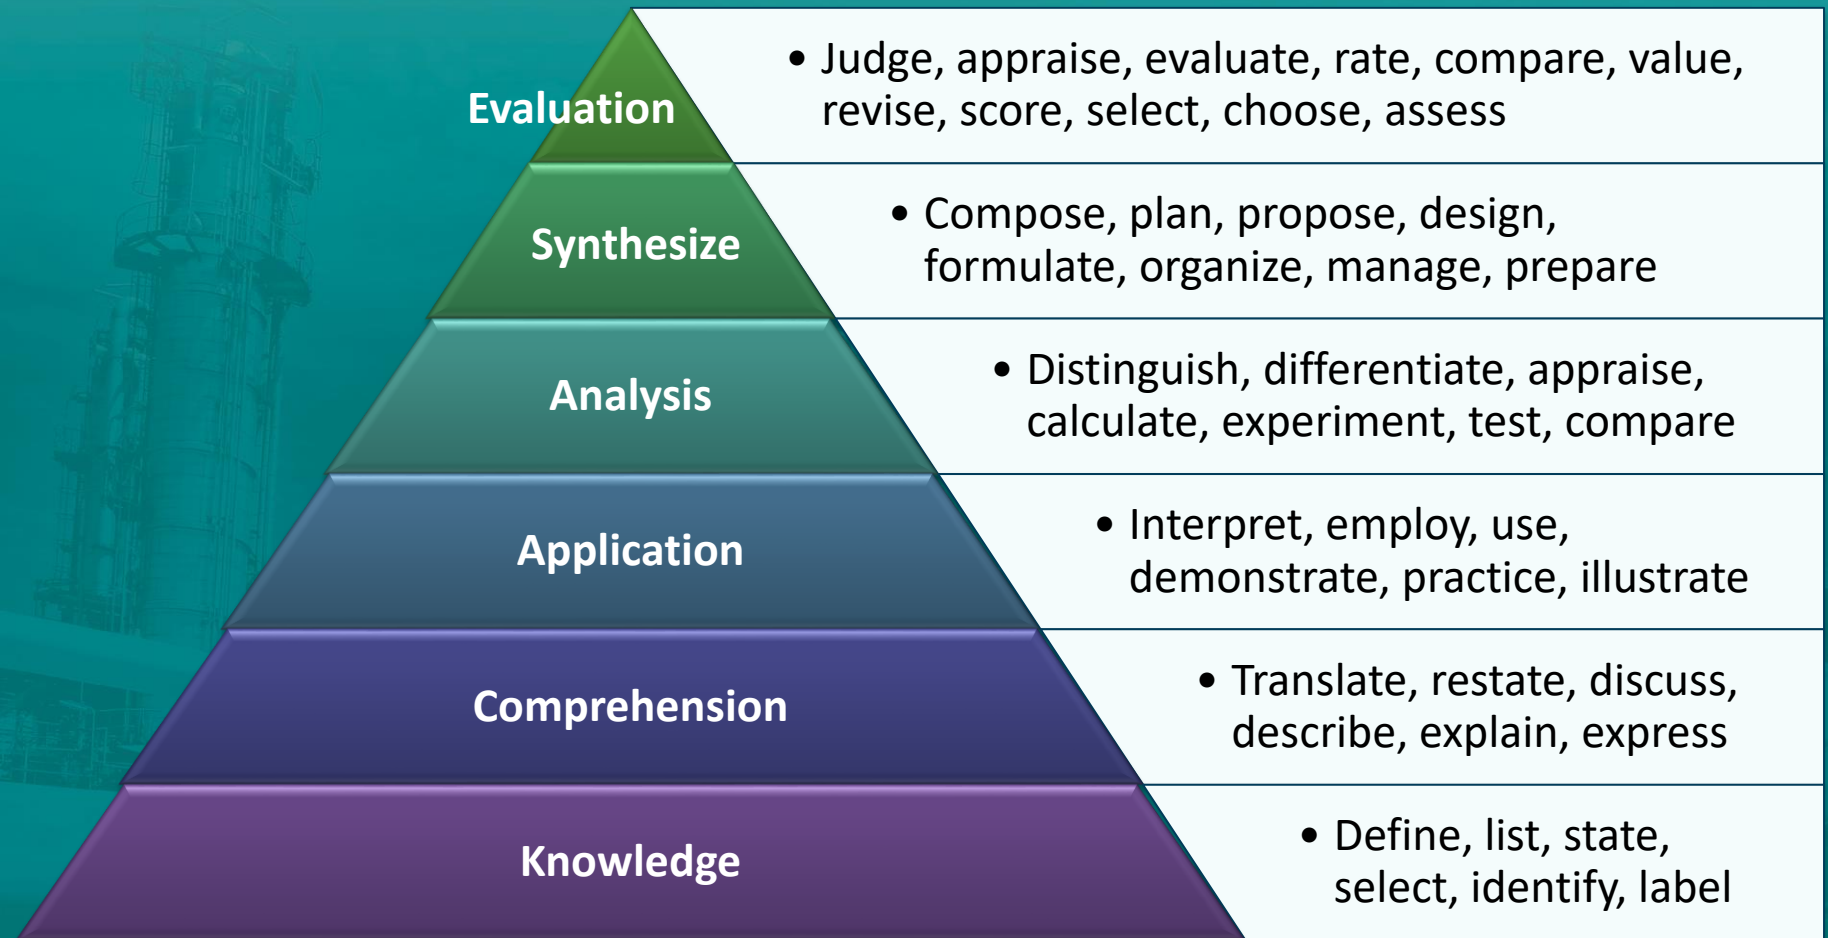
Evaluation

- Judge, appraise, evaluate, rate, compare, value, revise, score, select, choose, assess

Synthesize

- Compose, plan, propose, design, formulate, organize, manage, prepare

Analysis

- Distinguish, differentiate, appraise, calculate, experiment, test, compare

Application

- Interpret, employ, use, demonstrate, practice, illustrate

Comprehension

- Translate, restate, discuss, describe, explain, express

Knowledge

- Define, list, state, select, identify, label